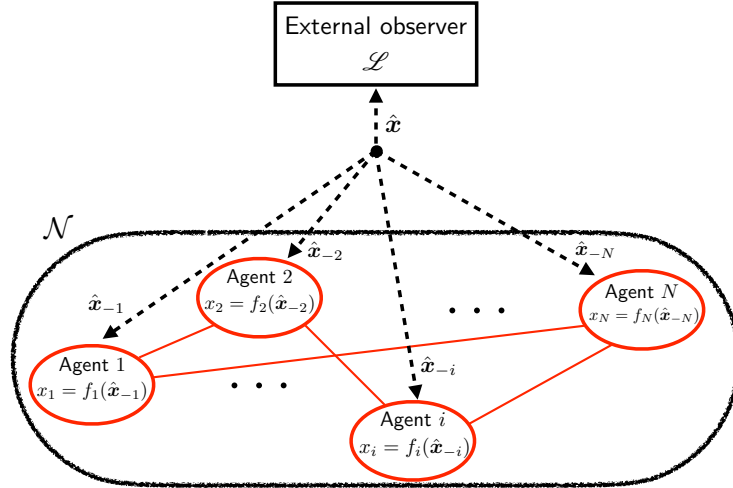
External observer
$\mathscr{L}$

$\hat{\boldsymbol{x}}$

$\mathcal{N}$

$\hat{\boldsymbol{x}}_{-2}$

$\hat{\boldsymbol{x}}_{-N}$

$\hat{\boldsymbol{x}}_{-1}$

Agent 2
$x_2 = f_2(\hat{\boldsymbol{x}}_{-2})$

. . .

Agent $N$
$x_N = f_N(\hat{\boldsymbol{x}}_{-N})$

$\hat{\boldsymbol{x}}_{-i}$

Agent 1
$x_1 = f_1(\hat{\boldsymbol{x}}_{-1})$

. . .

Agent $i$
$x_i = f_i(\hat{\boldsymbol{x}}_{-i})$